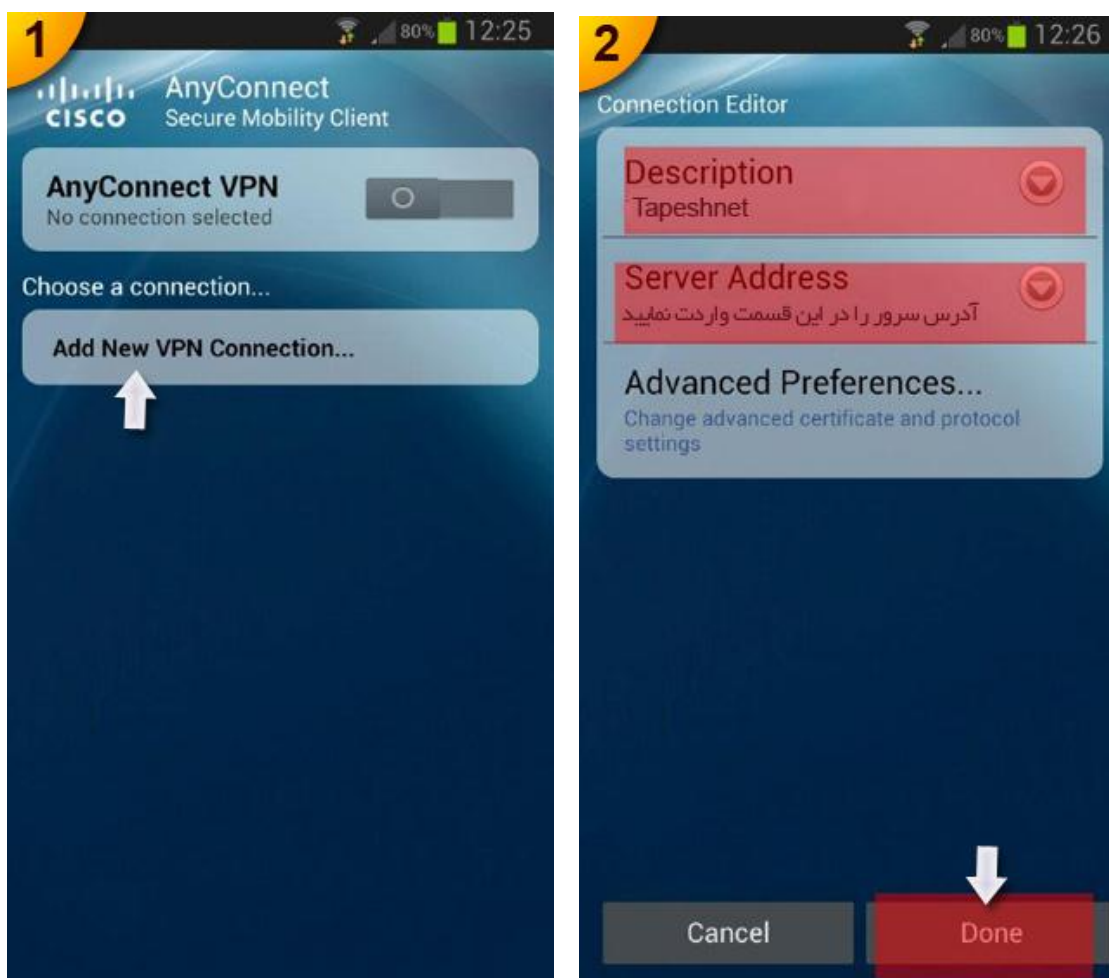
1

80% 12:25

CISCO AnyConnect Secure Mobility Client

AnyConnect VPN
No connection selected

Choose a connection...

Add New VPN Connection...

2

80% 12:26

Connection Editor

Description
Tapeshnet

Server Address
آدرس سرور را در این قسمت واردت نمایید

Advanced Preferences...
Change advanced certificate and protocol settings

Cancel

Done